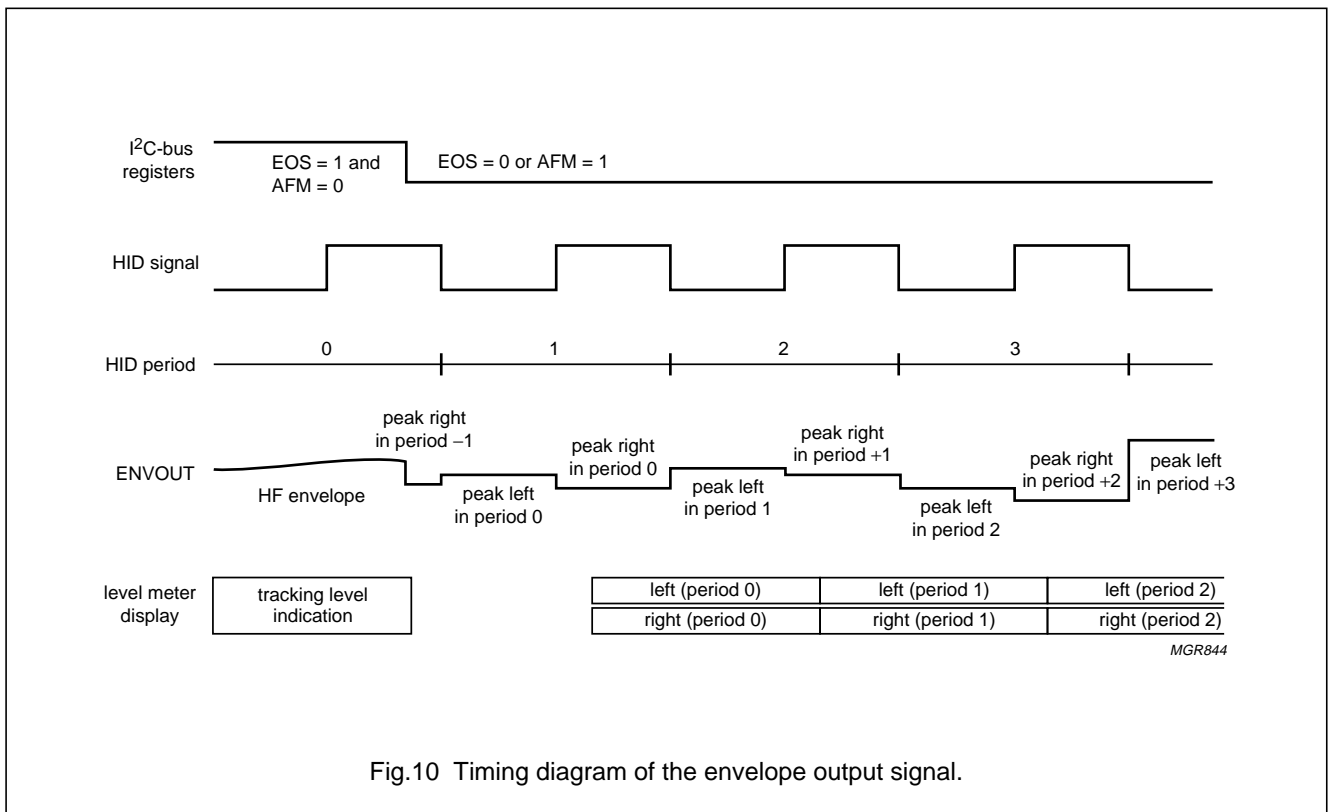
$I^2C$-bus registers

EOS = 1 and AFM = 0

EOS = 0 or AFM = 1

HID signal

HID period

0

1

2

3

peak right in period −1

peak right in period 0

peak right in period +1

peak right in period +2

peak left in period +3

ENVOUT

HF envelope

peak left in period 0

peak left in period 1

peak left in period 2

level meter display

tracking level indication

| left (period 0) | left (period 1) | left (period 2) |
|---|---|---|
| right (period 0) | right (period 1) | right (period 2) |

MGR844

Fig.10 Timing diagram of the envelope output signal.